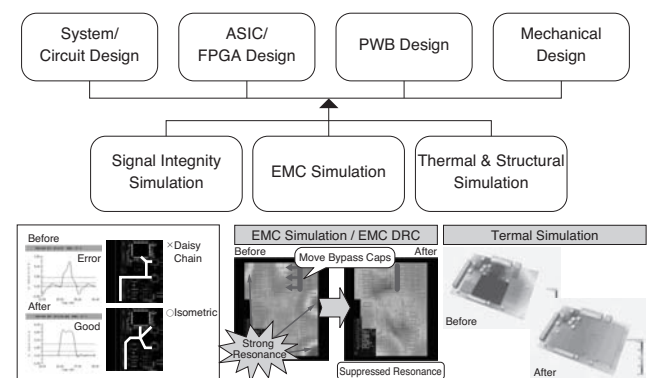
System/
Circuit Design

ASIC/
FPGA Design

PWB Design

Mechanical
Design

Signal Integnity
Simulation

EMC Simulation

Thermal & Structural
Simulation

Before

Error

×Daisy Chain

After

Good

○Isometric

EMC Simulation / EMC DRC

Before

Move Bypass Caps

After

Strong Resonance

Suppressed Resonance

Termal Simulation

Before

After